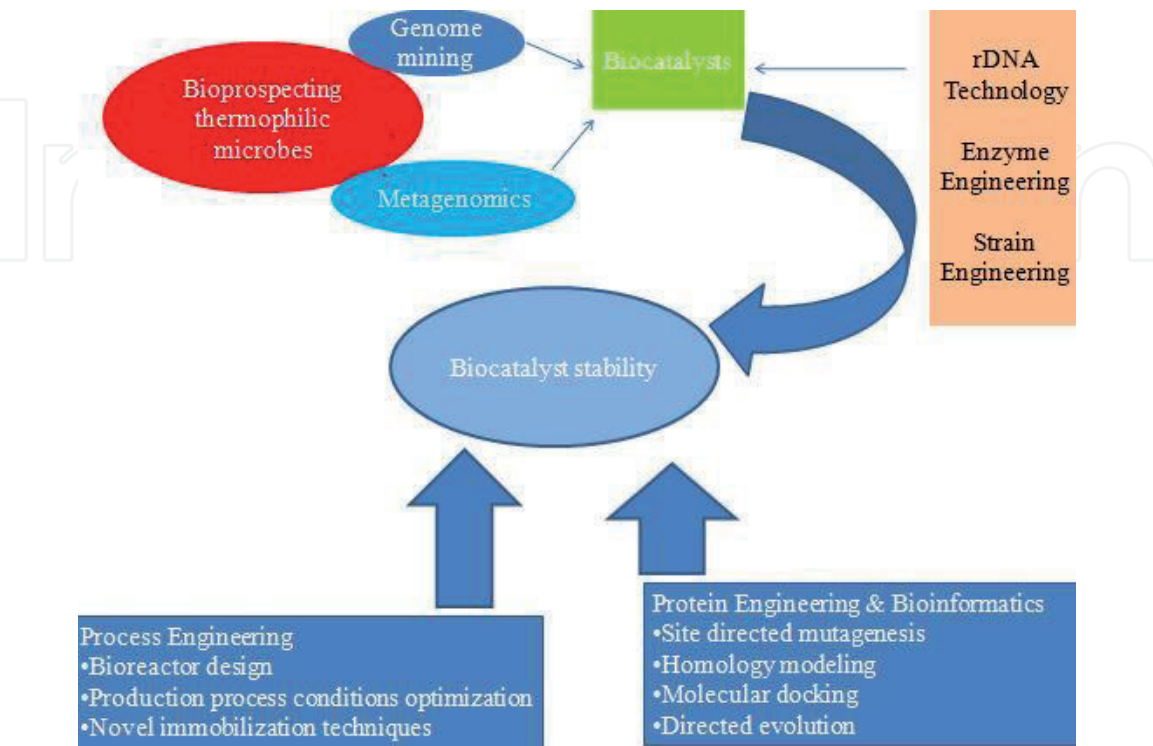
Genome mining

Bioprospecting thermophilic microbes

Metagenomics

Biocatalysts

rDNA Technology

Enzyme Engineering

Strain Engineering

Biocatalyst stability

Process Engineering
•Bioreactor design
•Production process conditions optimization
•Novel immobilization techniques

Protein Engineering & Bioinformatics
•Site directed mutagenesis
•Homology modeling
•Molecular docking
•Directed evolution